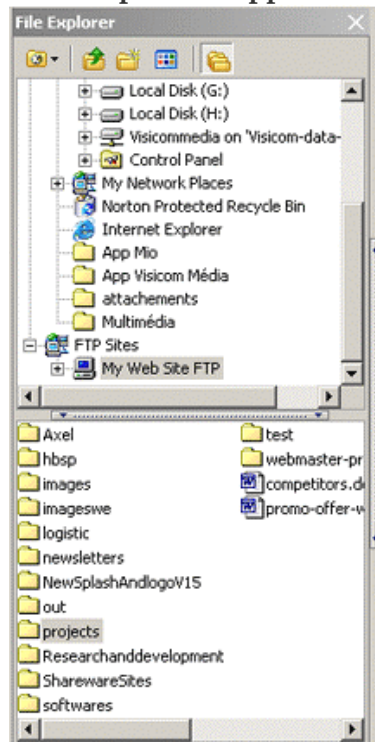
File Explorer

Local Disk (G:)
Local Disk (H:)
Visicommedia on 'Visicom-data-
Control Panel
My Network Places
Norton Protected Recycle Bin
Internet Explorer
App Mio
App Visicom Média
attachements
Multimédia
FTP Sites
My Web Site FTP

Axel
hbsp
images
imageswe
logistic
newsletters
NewSplashAndlogoV15
out
projects
Researchanddevelopment
SharewareSites
softwares

test
webmaster-pr
competitors.d
promo-offer-w